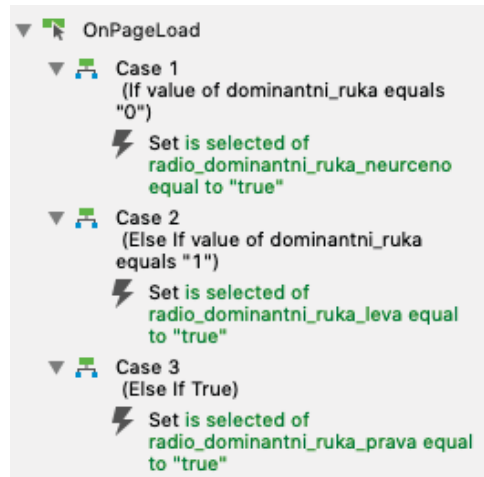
OnPageLoad

Case 1
(If value of dominantni_ruka equals "0")

Set is selected of radio_dominantni_ruka_neurceno equal to "true"

Case 2
(Else If value of dominantni_ruka equals "1")

Set is selected of radio_dominantni_ruka_leva equal to "true"

Case 3
(Else If True)

Set is selected of radio_dominantni_ruka_prava equal to "true"